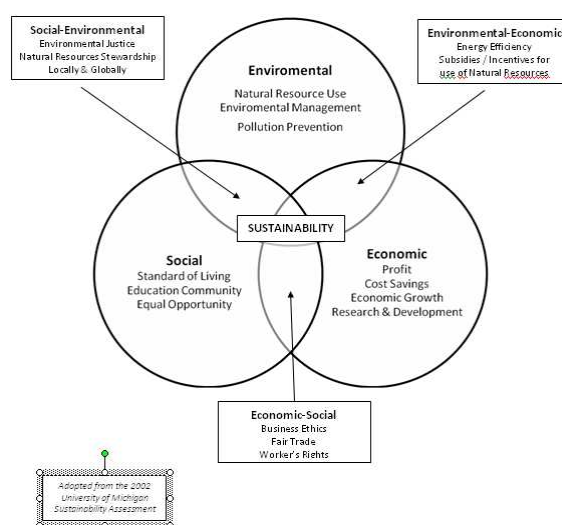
Social-Environmental
Environmental Justice
Natural Resources Stewardship
Locally & Globally

Environmental-Economic
Energy Efficiency
Subsidies / Incentives for use of Natural Resources

Enviromental
Natural Resource Use
Enviromental Management
Pollution Prevention

SUSTAINABILITY

Social
Standard of Living
Education Community
Equal Opportunity

Economic
Profit
Cost Savings
Economic Growth
Research & Development

Economic-Social
Business Ethics
Fair Trade
Worker's Rights

Adopted from the 2002 University of Michigan Sustainability Assessment